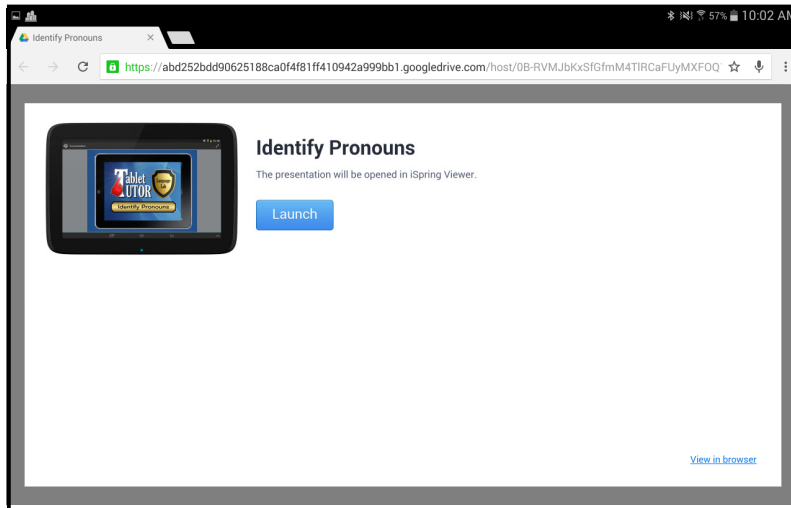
57% 10:02 AM

Identify Pronouns ×

https://abd252bdd90625188ca0f4f81ff410942a999bb1.googledrive.com/host/0B-RVMJbKxSfGfmM4TlRCaFUyMXFOQ

Tablet TUTOR

Identify Pronouns

Identify Pronouns

The presentation will be opened in iSpring Viewer.

Launch

View in browser